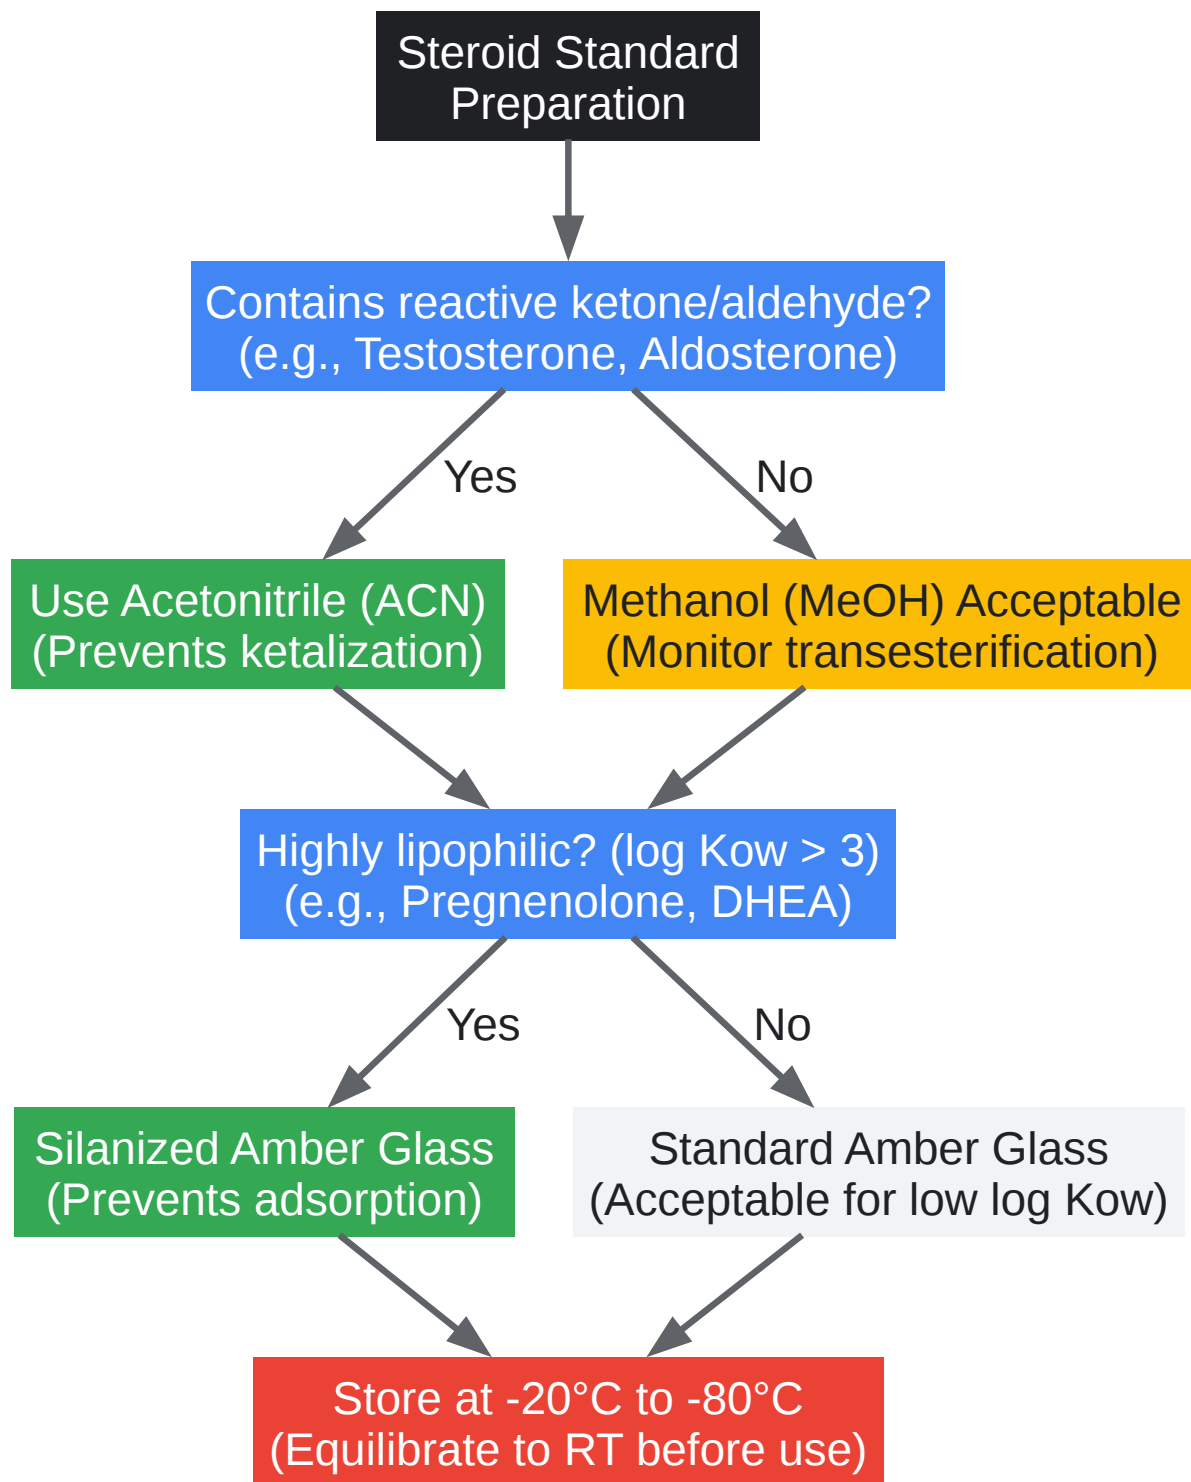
Steroid Standard Preparation

Contains reactive ketone/aldehyde? (e.g., Testosterone, Aldosterone)

Yes

No

Use Acetonitrile (ACN) (Prevents ketalization)

Methanol (MeOH) Acceptable (Monitor transesterification)

Highly lipophilic? (log Kow > 3) (e.g., Pregnenolone, DHEA)

Yes

No

Silanized Amber Glass (Prevents adsorption)

Standard Amber Glass (Acceptable for low log Kow)

Store at -20°C to -80°C (Equilibrate to RT before use)